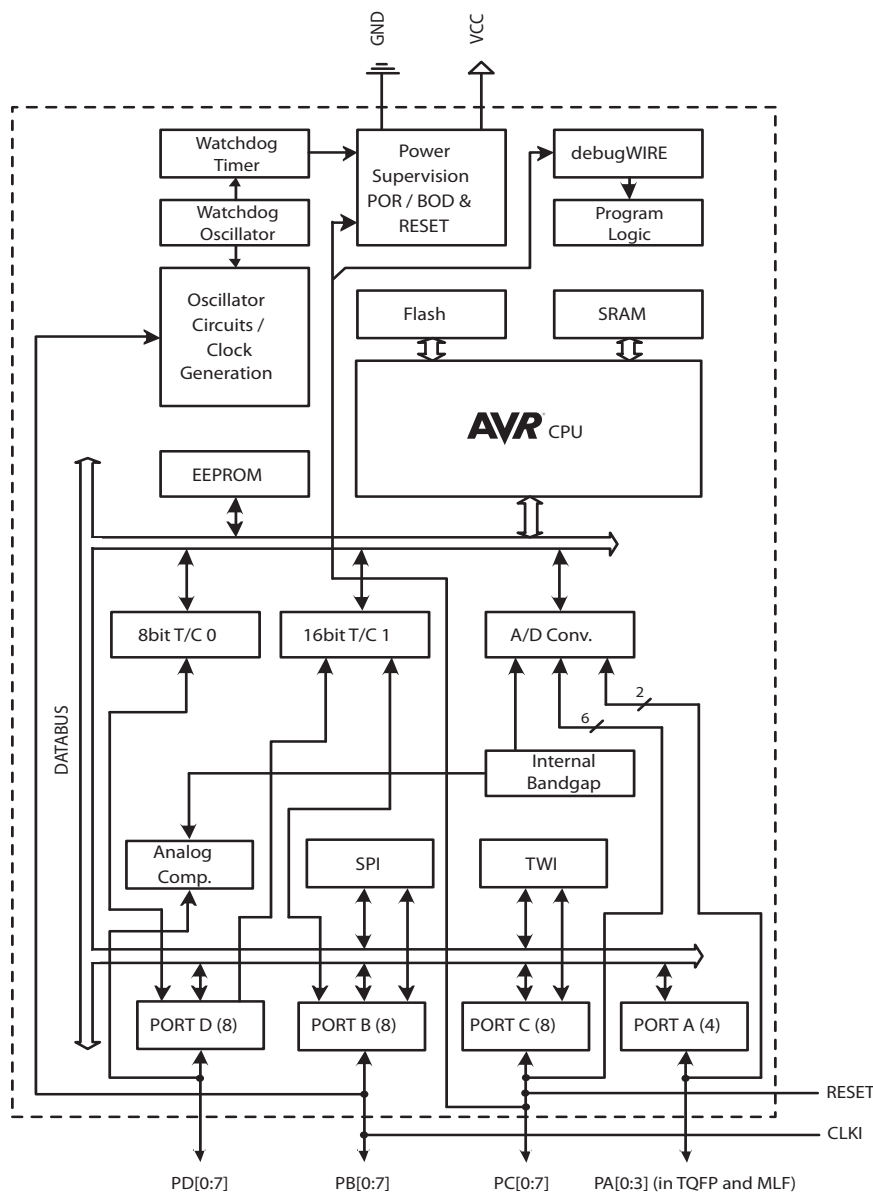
GND

VCC

Watchdog Timer

Power Supervision POR / BOD & RESET

debugWIRE

Watchdog Oscillator

Program Logic

Oscillator Circuits / Clock Generation

Flash

SRAM

AVR CPU

EEPROM

DATABUS

8bit T/C 0

16bit T/C 1

A/D Conv.

2

6

Internal Bandgap

Analog Comp.

SPI

TWI

PORT D (8)

PORT B (8)

PORT C (8)

PORT A (4)

RESET

CLKI

PD[0:7]

PB[0:7]

PC[0:7]

PA[0:3] (in TQFP and MLF)